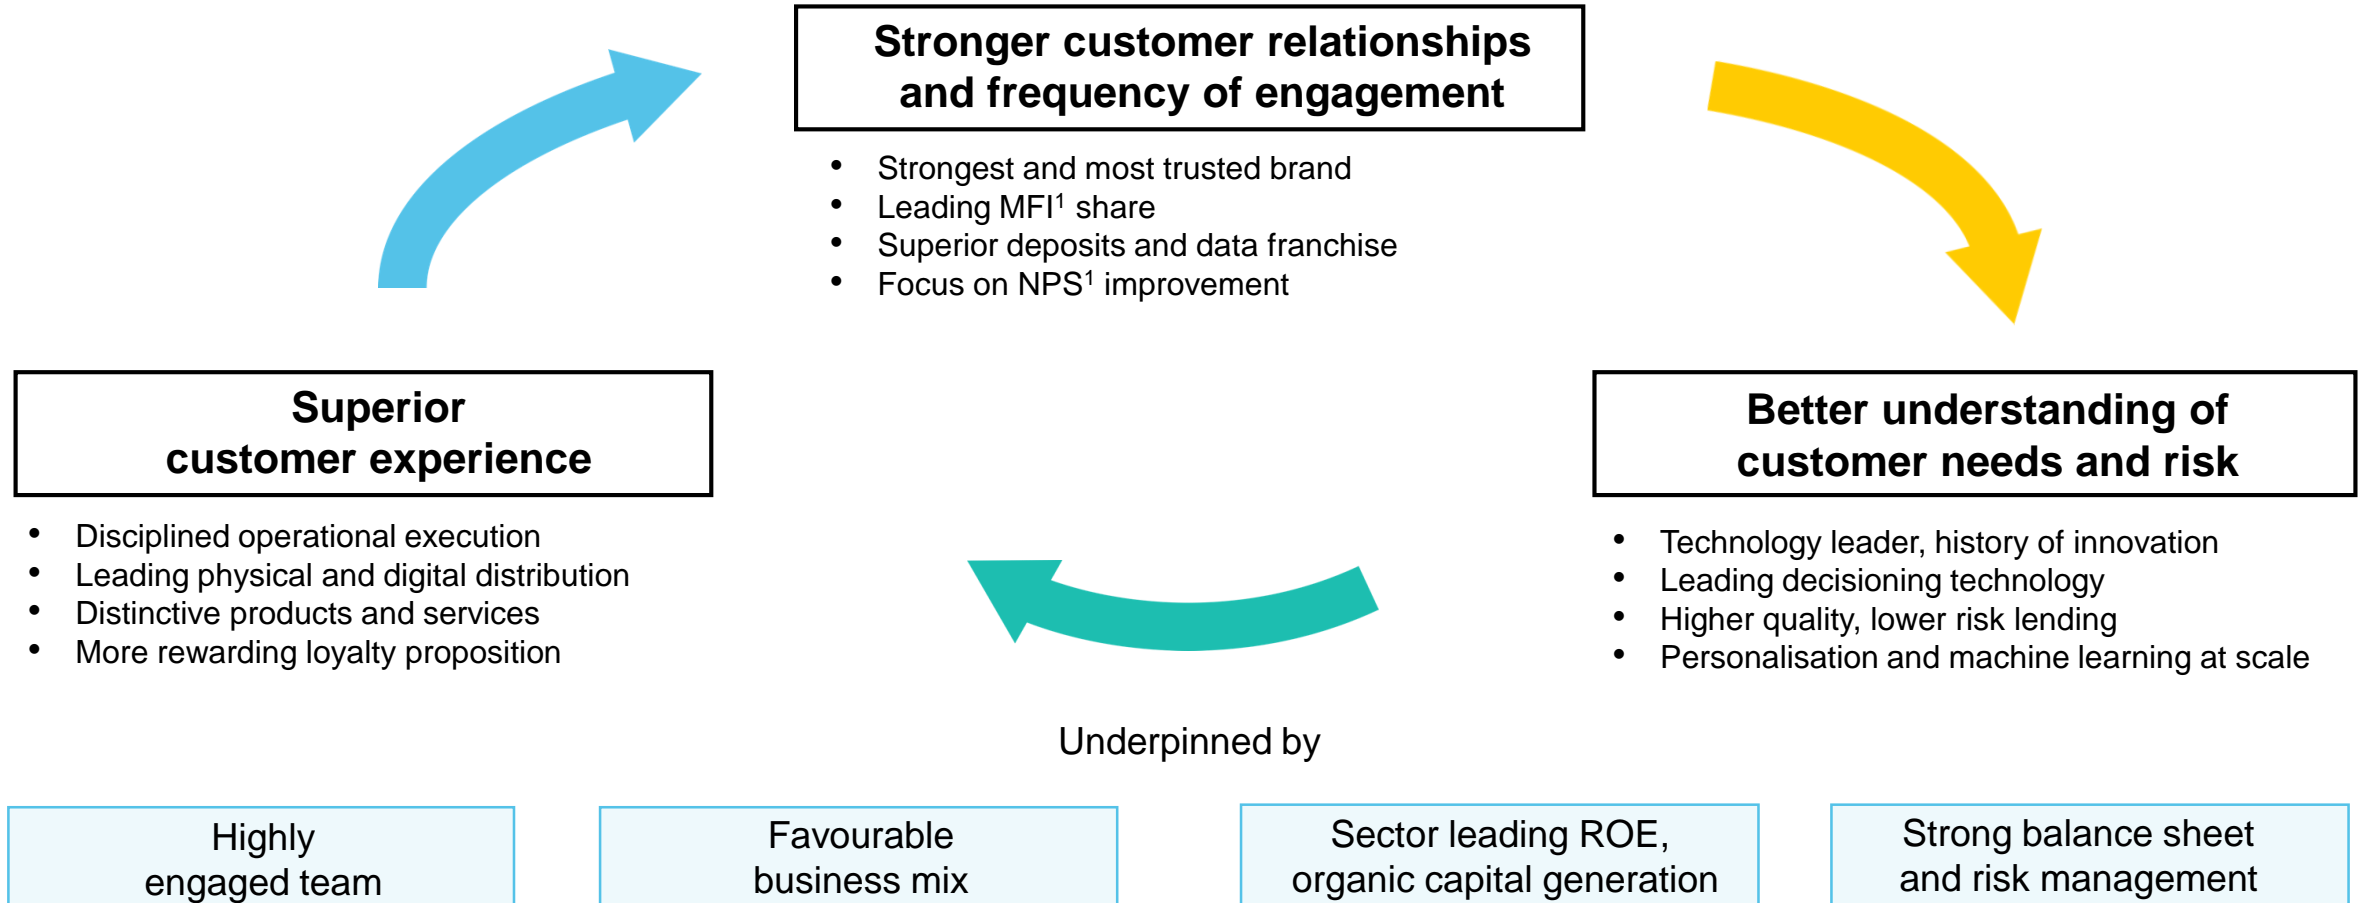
Stronger customer relationships and frequency of engagement

- Strongest and most trusted brand
- Leading MFI$^1$ share
- Superior deposits and data franchise
- Focus on NPS$^1$ improvement

Superior customer experience

- Disciplined operational execution
- Leading physical and digital distribution
- Distinctive products and services
- More rewarding loyalty proposition

Better understanding of customer needs and risk

- Technology leader, history of innovation
- Leading decisioning technology
- Higher quality, lower risk lending
- Personalisation and machine learning at scale

Underpinned by

Highly engaged team

Favourable business mix

Sector leading ROE, organic capital generation

Strong balance sheet and risk management